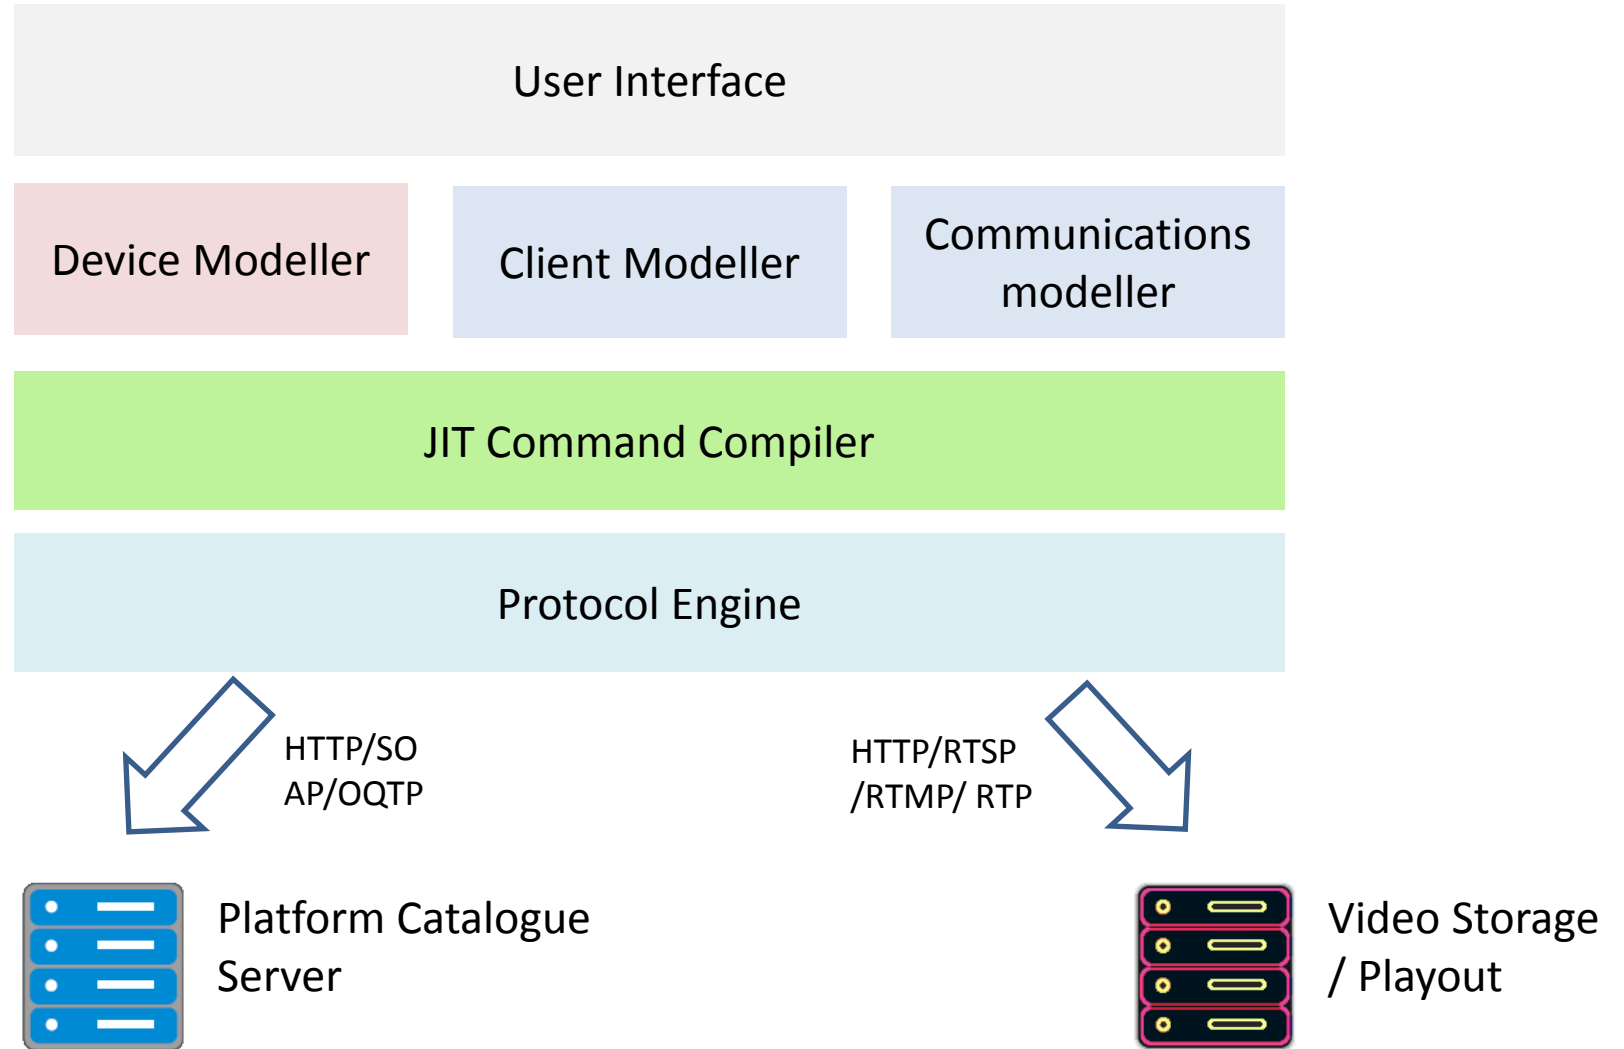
User Interface

Device Modeller

Client Modeller

Communications modeller

JIT Command Compiler

Protocol Engine

HTTP/SOAP/OQTP

HTTP/RTSP/RTMP/ RTP

Platform Catalogue Server

Video Storage / Playout